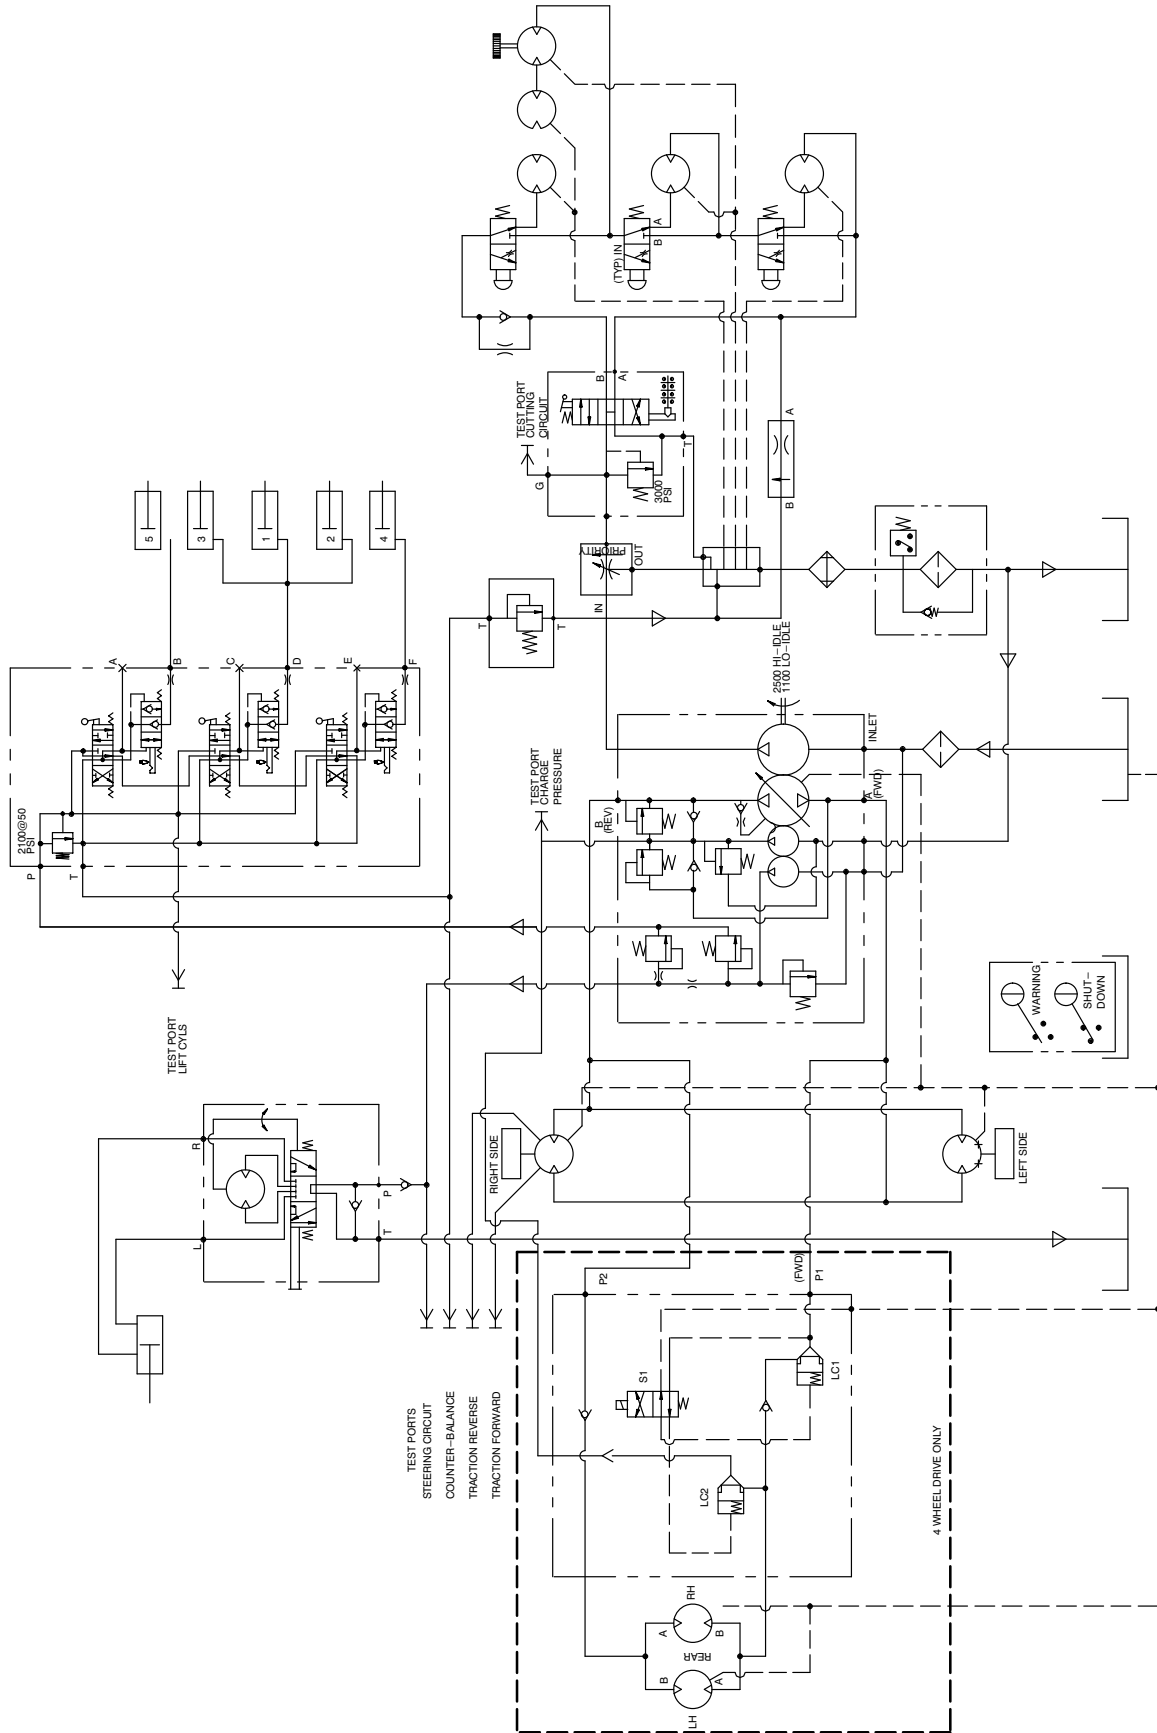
(TYP) IN
B
A
TEST PORT
CUTTING
CIRCUIT
B
A
G
3000
PSI
T
A
B
PRIORITY
OUT
IN
T
T
5
3
1
2
4
A
B
C
D
E
F
2100@50
PSI
P
T
2500 HI–IDLE
1100 LO–IDLE
INLET
TEST PORT
CHARGE
PRESSURE
B
(REV)
A
(FWD)
WARNING
SHUT–
DOWN
TEST PORT
LIFT CYLS
R
P
L
T
RIGHT SIDE
LEFT SIDE
P2
(FWD)
P1
S1
LC1
LC2
TEST PORTS
STEERING CIRCUIT
COUNTER–BALANCE
TRACTION REVERSE
TRACTION FORWARD
4 WHEEL DRIVE ONLY
RH
A
B
REAR
B
A
LH